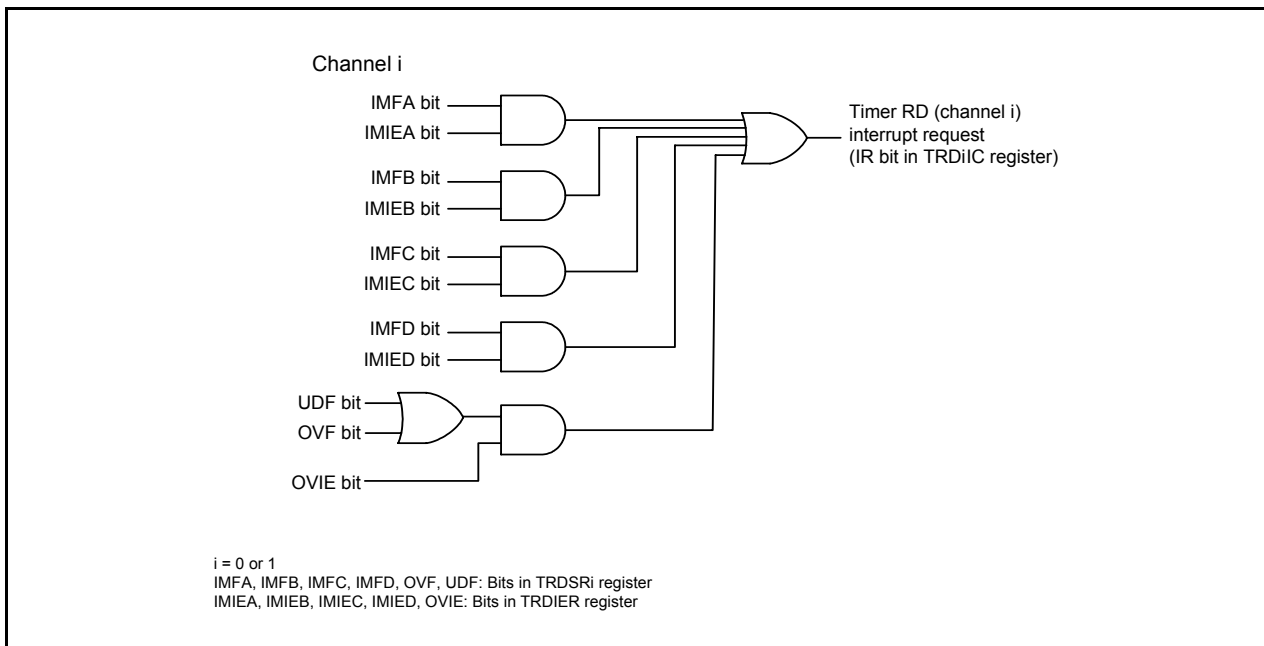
Channel i

IMFA bit
IMIEA bit

IMFB bit
IMIEB bit

IMFC bit
IMIEC bit

IMFD bit
IMIED bit

UDF bit
OVF bit

OVIE bit

Timer RD (channel i) interrupt request (IR bit in TRDiIC register)

i = 0 or 1
IMFA, IMFB, IMFC, IMFD, OVF, UDF: Bits in TRDSRi register
IMIEA, IMIEB, IMIEC, IMIED, OVIE: Bits in TRDIER register